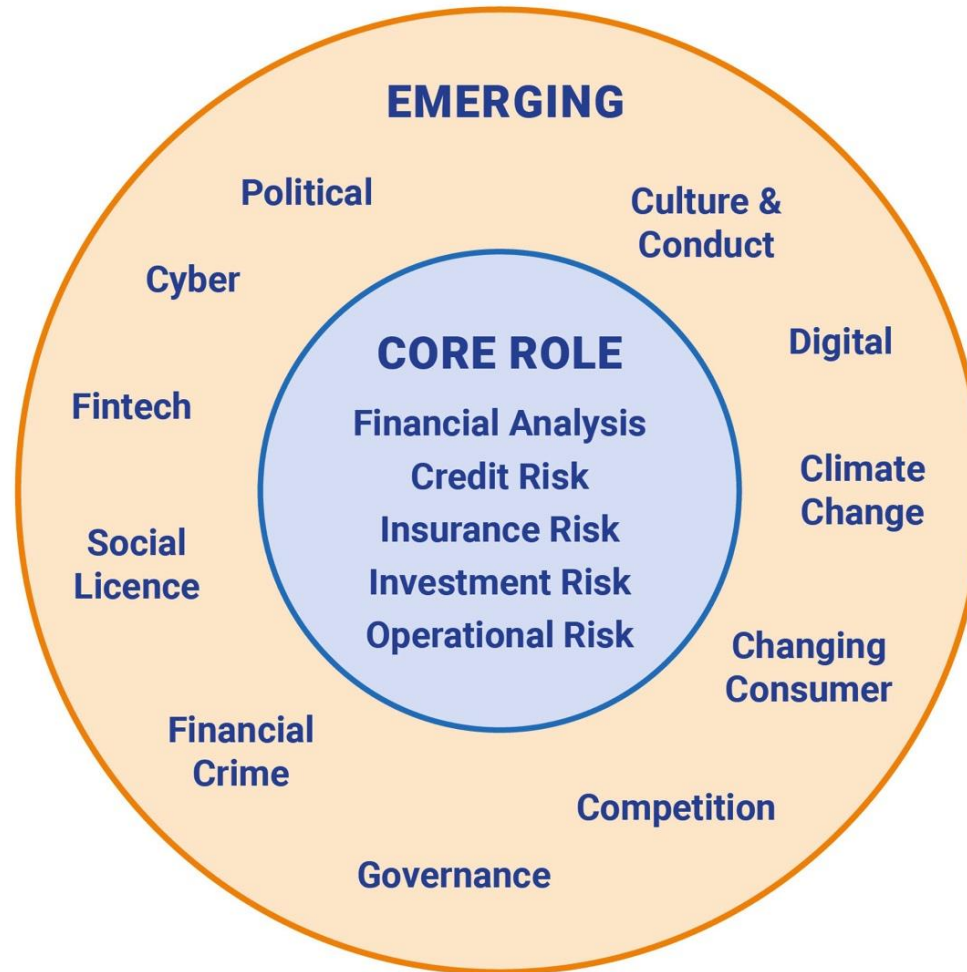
EMERGING

Political

Culture & Conduct

Cyber

Digital

Fintech

Climate Change

Social Licence

Changing Consumer

Financial Crime

Competition

Governance

CORE ROLE

Financial Analysis
Credit Risk
Insurance Risk
Investment Risk
Operational Risk